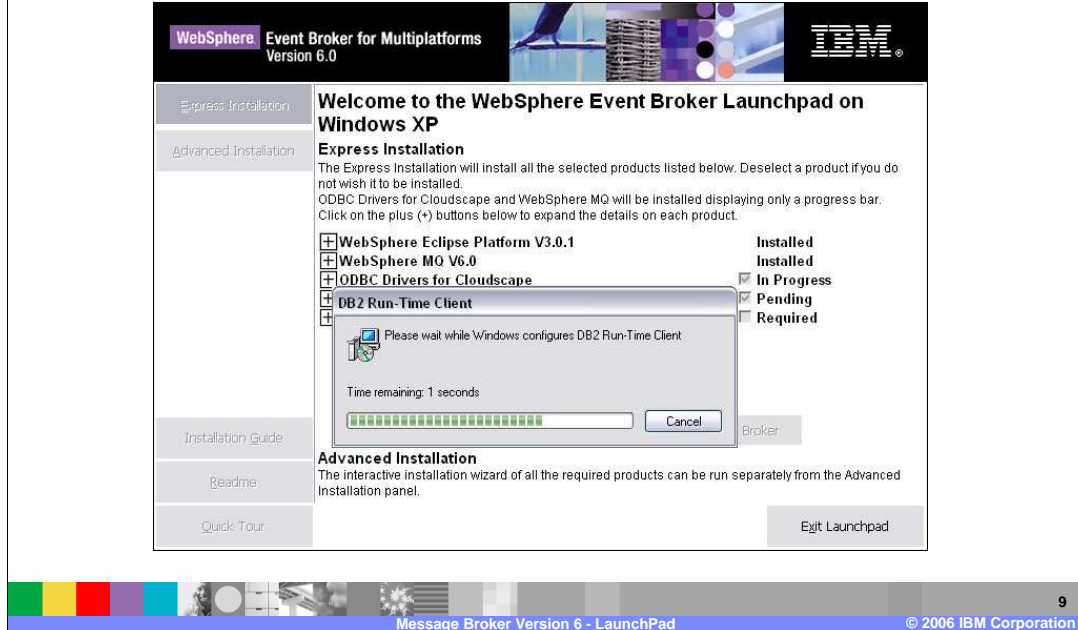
WebSphere Event Broker for Multiplatforms
Version 6.0

IBM.

Express Installation

Advanced Installation

Welcome to the WebSphere Event Broker Launchpad on Windows XP

Express Installation

The Express Installation will install all the selected products listed below. Deselect a product if you do not wish it to be installed.
ODBC Drivers for Cloudscape and WebSphere MQ will be installed displaying only a progress bar.
Click on the plus (+) buttons below to expand the details on each product.

WebSphere Eclipse Platform V3.0.1 Installed
WebSphere MQ V6.0 Installed
ODBC Drivers for Cloudscape In Progress
Pending
Required

DB2 Run-Time Client

Please wait while Windows configures DB2 Run-Time Client

Time remaining: 1 seconds

Cancel

Broker

Installation Guide

Readme

Quick Tour

Advanced Installation

The interactive installation wizard of all the required products can be run separately from the Advanced Installation panel.

Exit Launchpad

9

Message Broker Version 6 - LaunchPad

© 2006 IBM Corporation